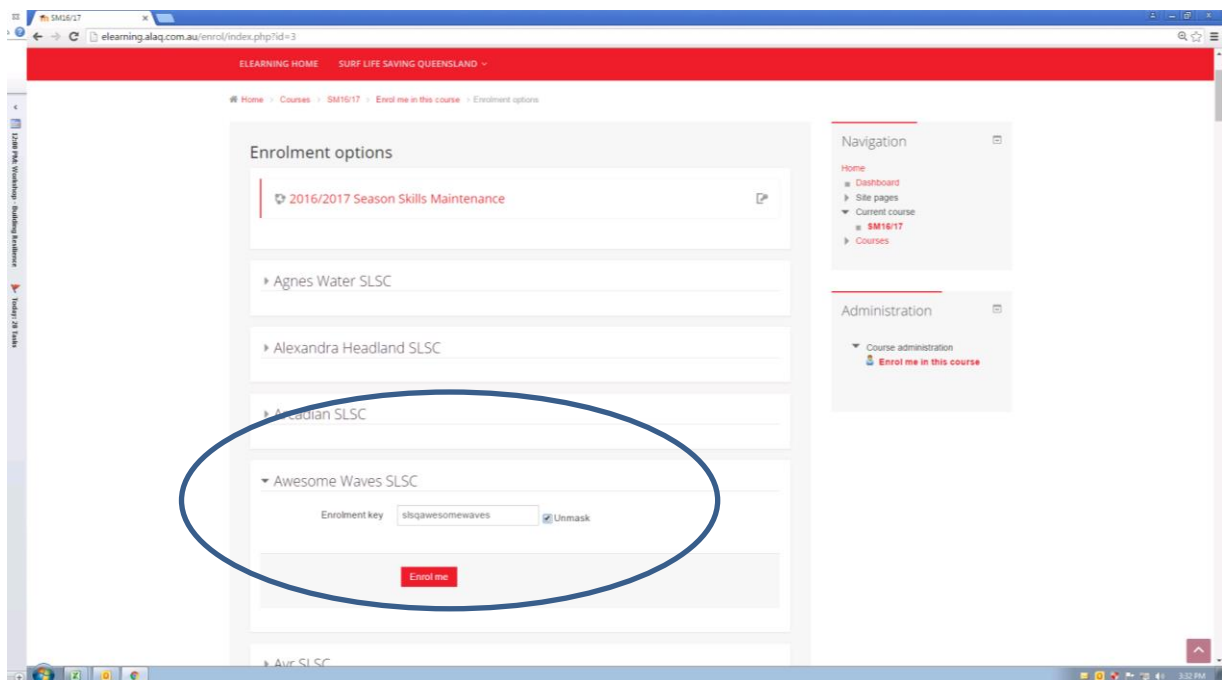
SM16/17

elearning.alaq.com.au/enrol/index.php?id=3

ELEARNING HOME SURF LIFE SAVING QUEENSLAND

Home > Courses > SM16/17 > Enrol me in this course > Enrolment options

Enrolment options

2016/2017 Season Skills Maintenance

Agnes Water SLSC

Alexandra Headland SLSC

Arcadian SLSC

Awesome Waves SLSC

Enrolment key slsqawesomewaves Unmask

Enrol me

Ayr SLSC

Navigation

Home
Dashboard
Site pages
Current course
SM16/17
Courses

Administration

Course administration
Enrol me in this course

12:00 PM: Workshop - Building Resilience

Today: 28 Tasks

3:52 PM